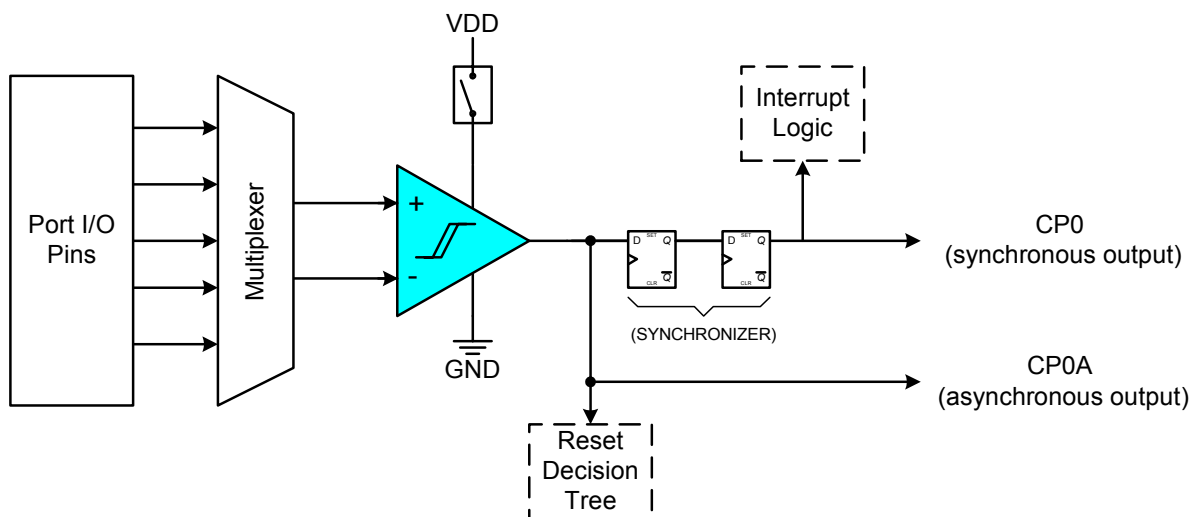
VDD

Interrupt Logic

Port I/O Pins

Multiplexer

+

-

GND

D SET Q

CLR $\overline{Q}$

D SET Q

CLR $\overline{Q}$

(SYNCHRONIZER)

CP0
(synchronous output)

CP0A
(asynchronous output)

Reset Decision Tree